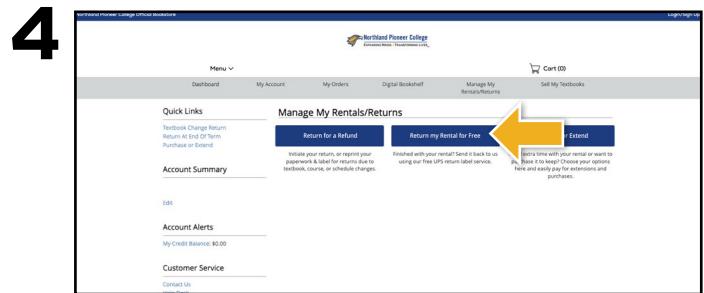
4

Northland Pioneer College Official Bookstore

Login/Sign Up

Northland Pioneer College
EXPANDING MINDS · TRANSFORMING LIVES

Menu

Cart (0)

Dashboard | My Account | My Orders | Digital Bookshelf | Manage My Rentals/Returns | Sell My Textbooks

Quick Links

Textbook Change Return
Return At End Of Term
Purchase or Extend

Account Summary

Edit

Account Alerts

My Credit Balance: $0.00

Customer Service

Contact Us

Manage My Rentals/Returns

Return for a Refund

Initiate your return, or reprint your paperwork & label for returns due to textbook, course, or schedule changes.

Return my Rental for Free

Finished with your rental? Send it back to us using our free UPS return label service.

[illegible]r Extend

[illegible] extra time with your rental or want to pu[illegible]hase it to keep? Choose your options here and easily pay for extensions and purchases.